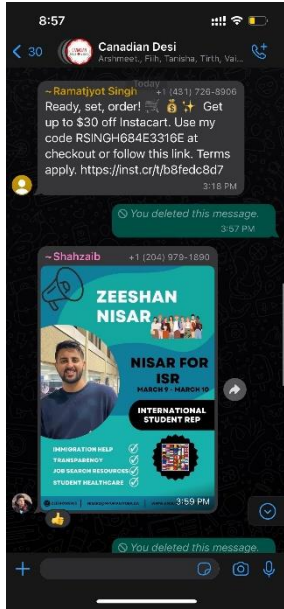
8:57

< 30 Canadian Desi
Arshmeet, Fiih, Tanisha, Tirth, Vai...

Today

~ Ramatjyot Singh +1 (431) 726-8906
Ready, set, order! 🛒 💰 ✨ Get up to $30 off Instacart. Use my code RSINGH684E3316E at checkout or follow this link. Terms apply. https://inst.cr/t/b8fedc8d7
3:18 PM

You deleted this message.
3:57 PM

~ Shahzaib +1 (204) 979-1890

ZEESHAN NISAR

NISAR FOR ISR
MARCH 9 - MARCH 10

INTERNATIONAL STUDENT REP

IMMIGRATION HELP
TRANSPARENCY
JOB SEARCH RESOURCES
STUDENT HEALTHCARE

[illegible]
3:59 PM

👍

You deleted this message.